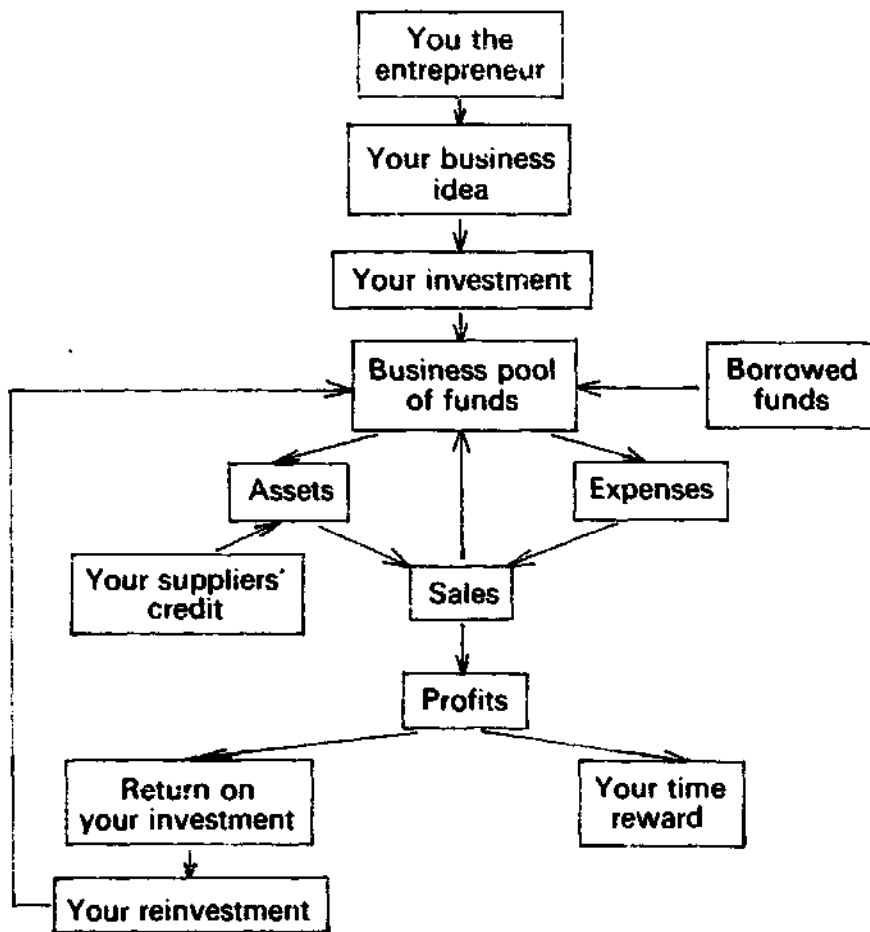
You the entrepreneur

Your business idea

Your investment

Business pool of funds

Borrowed funds

Assets

Expenses

Your suppliers' credit

Sales

Profits

Return on your investment

Your time reward

Your reinvestment